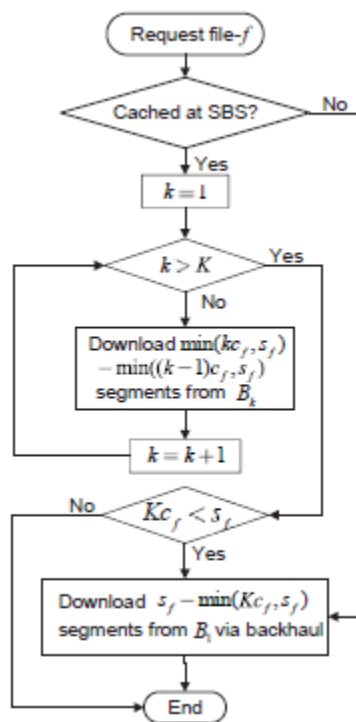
Request file-$f$

Cached at SBS?

No

Yes

$k=1$

$k>K$

Yes

No

Download $\min(kc_f, s_f)$ $-\min((k-1)c_f, s_f)$ segments from $B_k$

$k=k+1$

No

$Kc_f < s_f$

Yes

Download $s_f - \min(Kc_f, s_f)$ segments from $B_1$ via backhaul

End